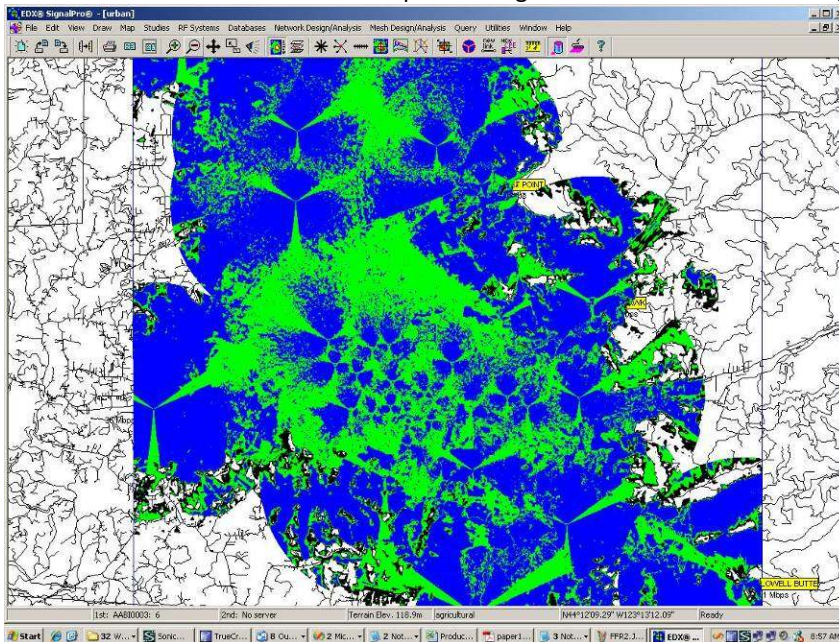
EDX® SignalPro® - [urban]

File Edit View Draw Map Studies RF Systems Databases Network Design/Analysis Mesh Design/Analysis Query Utilities Window Help

T POINT

LOWELL BUTTE
1 Mbps

1st: AABI0003: 6 | 2nd: No server | Terrain Elev. 118.9m | agricultural | N44°12'09.29" W123°13'12.09" | Ready

Start | 32 W... | Sonic... | TrueCr... | 8 Ou... | 2 Mic... | 2 Not... | Produc... | paper1... | 3 Not... | FFR2.J... | EDX®... | 8:57